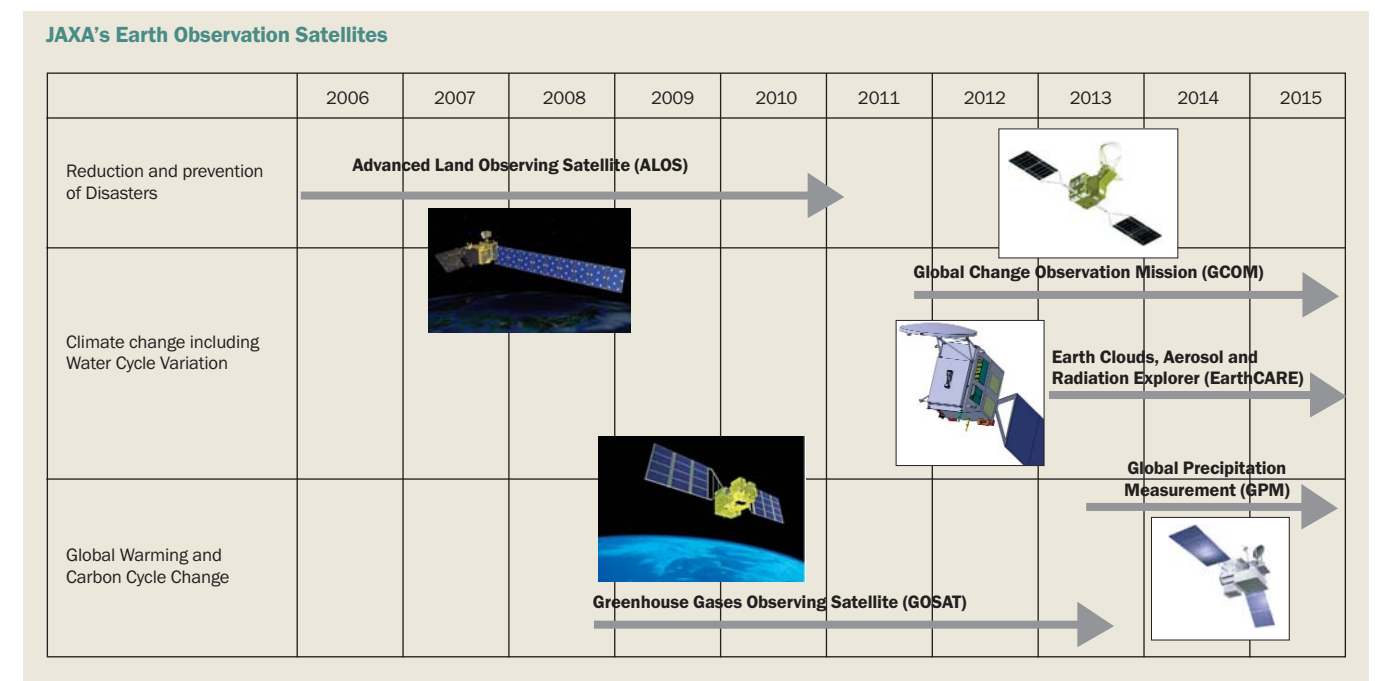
JAXA's Earth Observation Satellites

| | 2006 | 2007 | 2008 | 2009 | 2010 | 2011 | 2012 | 2013 | 2014 | 2015 |
|---|---|---|---|---|---|---|---|---|---|---|
| Reduction and prevention of Disasters | Advanced Land Observing Satellite (ALOS) | | | | | | | | | |
| Climate change including Water Cycle Variation | | | | | | Global Change Observation Mission (GCOM) | | Earth Clouds, Aerosol and Radiation Explorer (EarthCARE) | | |
| Global Warming and Carbon Cycle Change | | | | Greenhouse Gases Observing Satellite (GOSAT) | | | | Global Precipitation Measurement (GPM) | | |